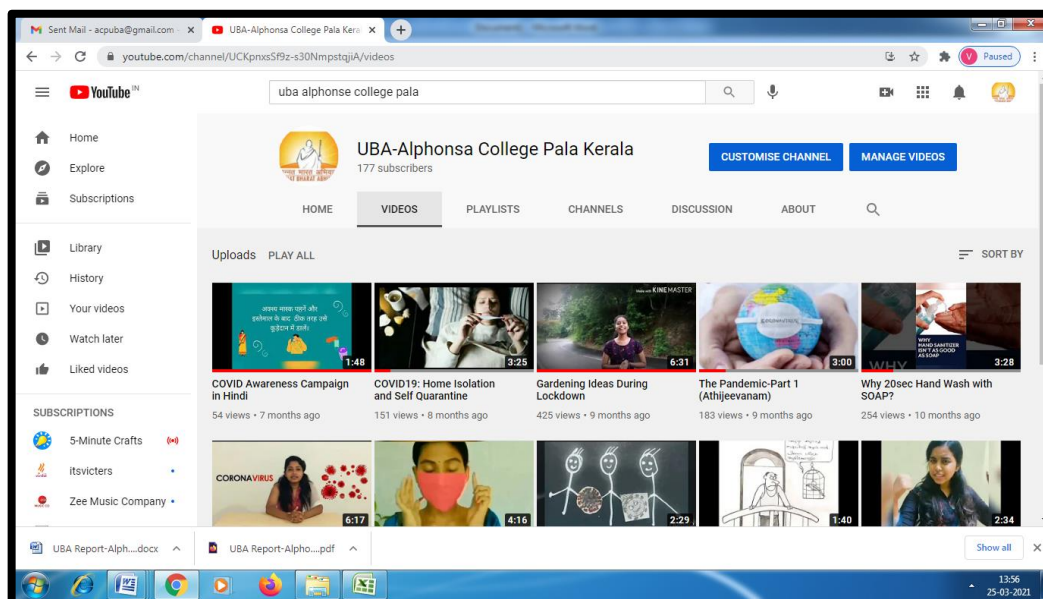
Sent Mail - acpuba@gmail.com ×
UBA-Alphonsa College Pala Kera ×
youtube.com/channel/UCKpnxsSf9z-s30NmpstqjiA/videos
Paused
YouTube IN
uba alphonse college pala
Home
Explore
Subscriptions
Library
History
Your videos
Watch later
Liked videos
SUBSCRIPTIONS
5-Minute Crafts
itsvicters
Zee Music Company
UBA-Alphonsa College Pala Kerala
177 subscribers
CUSTOMISE CHANNEL
MANAGE VIDEOS
HOME
VIDEOS
PLAYLISTS
CHANNELS
DISCUSSION
ABOUT
Uploads PLAY ALL
SORT BY
1:48
COVID Awareness Campaign in Hindi
54 views • 7 months ago
3:25
COVID19: Home Isolation and Self Quarantine
151 views • 8 months ago
KINEMASTER
6:31
Gardening Ideas During Lockdown
425 views • 9 months ago
3:00
The Pandemic-Part 1 (Athijeevanam)
183 views • 9 months ago
WHY HAND SANITIZER ISN'T AS GOOD AS SOAP
3:28
Why 20sec Hand Wash with SOAP?
254 views • 10 months ago
CORONAVIRUS
6:17
4:16
2:29
1:40
2:34
UBA Report-Alph....docx
UBA Report-Alpho....pdf
Show all
13:56
25-03-2021